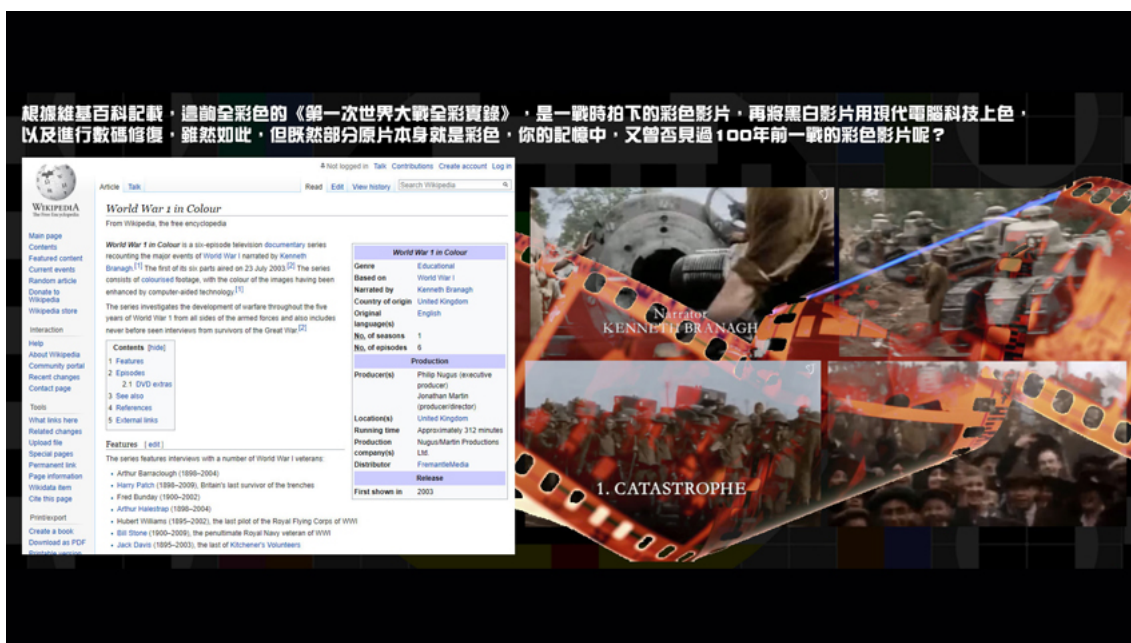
根據維基百科記載，這齣全彩色的《第一次世界大戰全彩實錄》，是一戰時拍下的彩色影片，再將黑白影片用現代電腦科技上色，以及進行數碼修復，雖然如此，但既然部分原片本身就是彩色，你的記憶中，又曾否見過100年前一戰的彩色影片呢？

Not logged in Talk Contributions Create account Log in

WIKIPEDIA
The Free Encyclopedia

Article Talk Read Edit View history Search Wikipedia

World War 1 in Colour

From Wikipedia, the free encyclopedia

Main page
Contents
Featured content
Current events
Random article
Donate to Wikipedia
Wikipedia store

Interaction
Help
About Wikipedia
Community portal
Recent changes
Contact page

Tools
What links here
Related changes
Upload file
Special pages
Permanent link
Page information
Wikidata item
Cite this page

Print/export
Create a book
Download as PDF
Printable version

World War 1 in Colour is a six-episode television documentary series recounting the major events of World War I narrated by Kenneth Branagh.[1] The first of its six parts aired on 23 July 2003.[2] The series consists of colourised footage, with the colour of the images having been enhanced by computer-aided technology.[1]

The series investigates the development of warfare throughout the five years of World War 1 from all sides of the armed forces and also includes never before seen interviews from survivors of the Great War.[2]

Contents [hide]
1 Features
2 Episodes
2.1 DVD extras
3 See also
4 References
5 External links

Features [edit]

The series features interviews with a number of World War I veterans:
- Arthur Barraclough (1898–2004)
- Harry Patch (1898–2009), Britain's last survivor of the trenches
- Fred Bunday (1900–2002)
- Arthur Halestrap (1898–2004)
- Hubert Williams (1895–2002), the last pilot of the Royal Flying Corps of WWI
- Bill Stone (1900–2009), the penultimate Royal Navy veteran of WWI
- Jack Davis (1895–2003), the last of Kitchener's Volunteers

| World War 1 in Colour | |
|---|---|
| Genre | Educational |
| Based on | World War I |
| Narrated by | Kenneth Branagh |
| Country of origin | United Kingdom |
| Original language(s) | English |
| No. of seasons | 1 |
| No. of episodes | 6 |
| Production | |
| Producer(s) | Philip Nugus (executive producer) Jonathan Martin (producer/director) |
| Location(s) | United Kingdom |
| Running time | Approximately 312 minutes |
| Production company(s) | Nugus/Martin Productions Ltd. |
| Distributor | FremantleMedia |
| Release | |
| First shown in | 2003 |

Narrator
KENNETH BRANAGH

1. CATASTROPHE